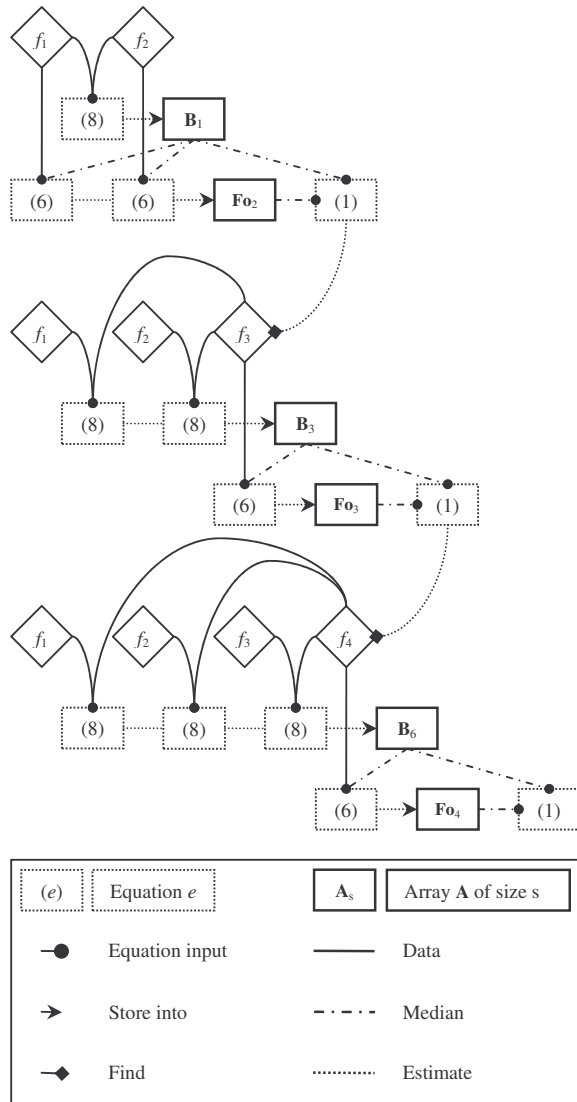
$f_1$ $f_2$

(8) $\mathbf{B}_1$

(6) (6) $\mathbf{Fo}_2$ (1)

$f_1$ $f_2$ $f_3$

(8) (8) $\mathbf{B}_3$

(6) $\mathbf{Fo}_3$ (1)

$f_1$ $f_2$ $f_3$ $f_4$

(8) (8) (8) $\mathbf{B}_6$

(6) $\mathbf{Fo}_4$ (1)

(*e*) Equation *e*

$\mathbf{A}_s$ Array **A** of size s

Equation input

Data

Store into

Median

Find

Estimate